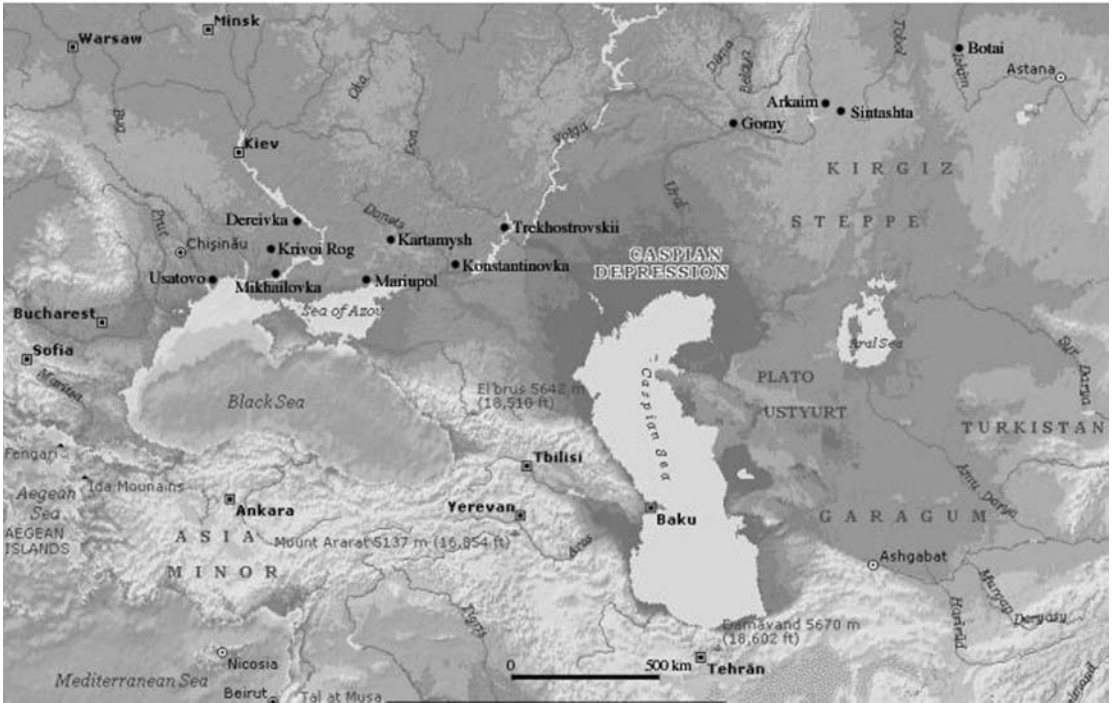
Minsk
Warsaw
Oka
Don
Volga
Diana
Belaya
Tobol
Ishim
Botai
Astana
Arkaim
Sintashta
Gorny
Bug
Kiev
Ural
KIRGIZ
STEPPE
Prut
Dereivka
Donets
Trekhostrovskii
Chişinău
Krivoi Rog
Kartamysh
CASPIAN DEPRESSION
Usatovo
Mikhailovka
Mariupol
Konstantinovka
Bucharest
Sea of Azov
Aral Sea
Sofia
Maritsa
Caspian Sea
Syr Darya
Elbrus 5642 m (18,510 ft)
PLATO
USTYURT
Black Sea
TURKISTAN
Fengari
Tbilisi
Aegean Sea
Ida Mounains
Amu Darya
AEGEAN ISLANDS
Ankara
Yerevan
Baku
GARAGUM
ASIA
MINOR
Mount Ararat 5137 m (16,854 ft)
Aras
Ashgabat
Tigris
Murgap
Harirud
Dergusy
Damavand 5670 m (18,602 ft)
Nicosia
0
500 km
Tehrān
Mediterranean Sea
Beirut
Tal at Musa
Helmand